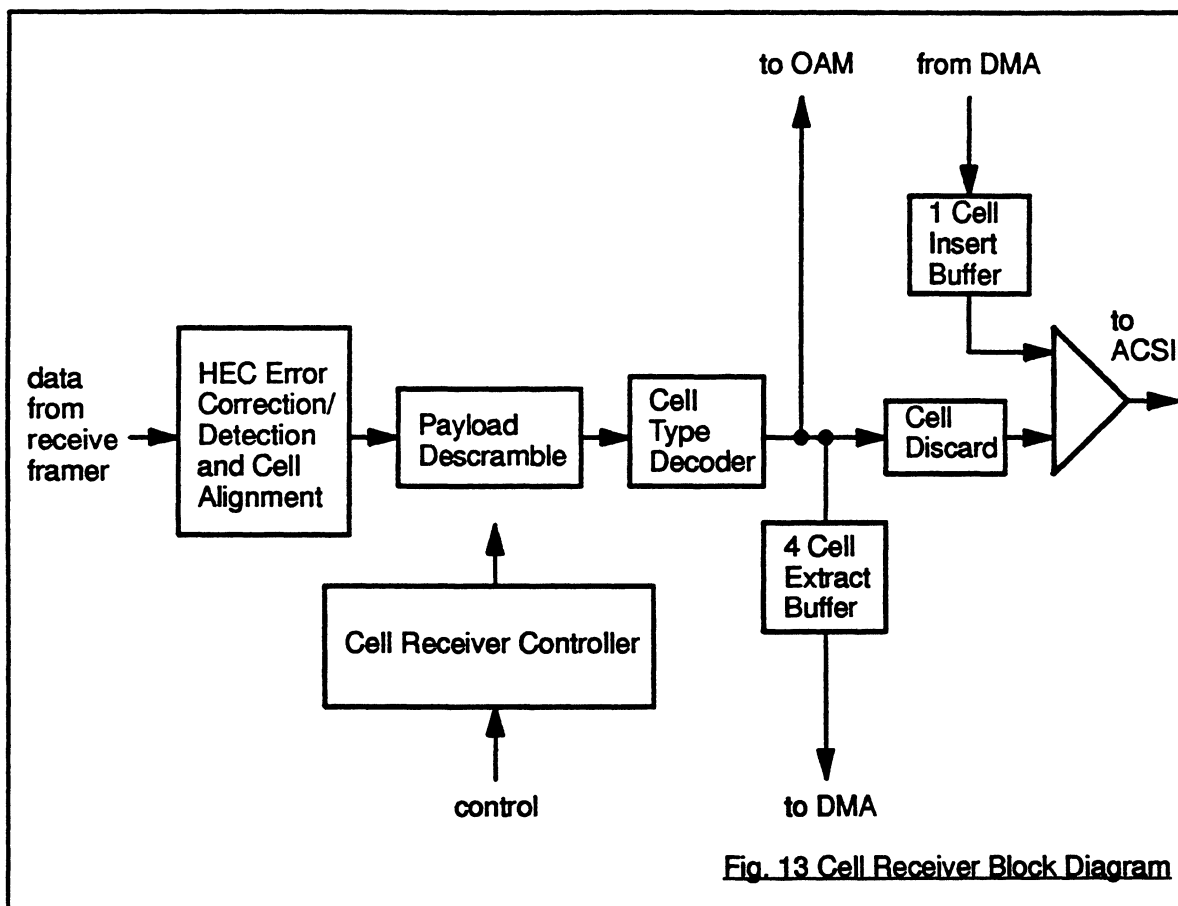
to OAM

from DMA

1 Cell Insert Buffer

to ACSI

data from receive framer

HEC Error Correction/ Detection and Cell Alignment

Payload Descramble

Cell Type Decoder

Cell Discard

4 Cell Extract Buffer

Cell Receiver Controller

control

to DMA

Fig. 13 Cell Receiver Block Diagram